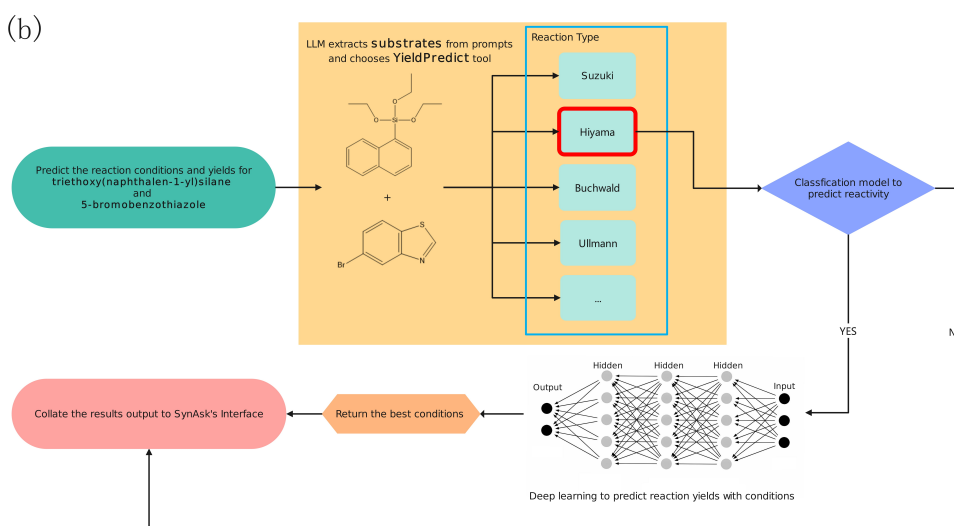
(b)

Predict the reaction conditions and yields for triethoxy(naphthalen-1-yl)silane and 5-bromobenzothiazole

LLM extracts substrates from prompts and chooses YieldPredict tool

O Si O O

+

Br S N

Reaction Type

Suzuki

Hiyama

Buchwald

Ullmann

...

Classfication model to predict reactivity

YES

N

Hidden Hidden Hidden

Output Input

Deep learning to predict reaction yields with conditions

Return the best conditions

Collate the results output to SynAsk's Interface